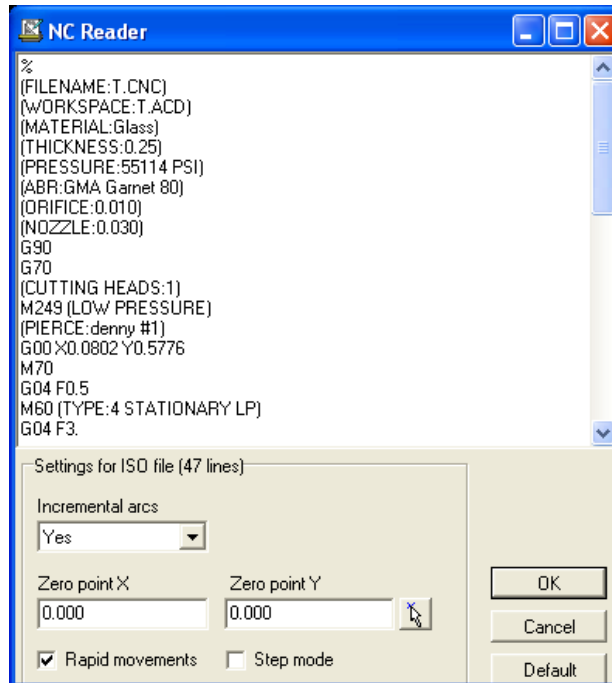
NC Reader

%
(FILENAME:T.CNC)
(WORKSPACE:T.ACD)
(MATERIAL:Glass)
(THICKNESS:0.25)
(PRESSURE:55114 PSI)
(ABR:GMA Garnet 80)
(ORIFICE:0.010)
(NOZZLE:0.030)
G90
G70
(CUTTING HEADS:1)
M249 (LOW PRESSURE)
(PIERCE:denny #1)
G00 X0.0802 Y0.5776
M70
G04 F0.5
M60 (TYPE:4 STATIONARY LP)
G04 F3.

Settings for ISO file (47 lines)

Incremental arcs

Yes

Zero point X

0.000

Zero point Y

0.000

Rapid movements

Step mode

OK

Cancel

Default